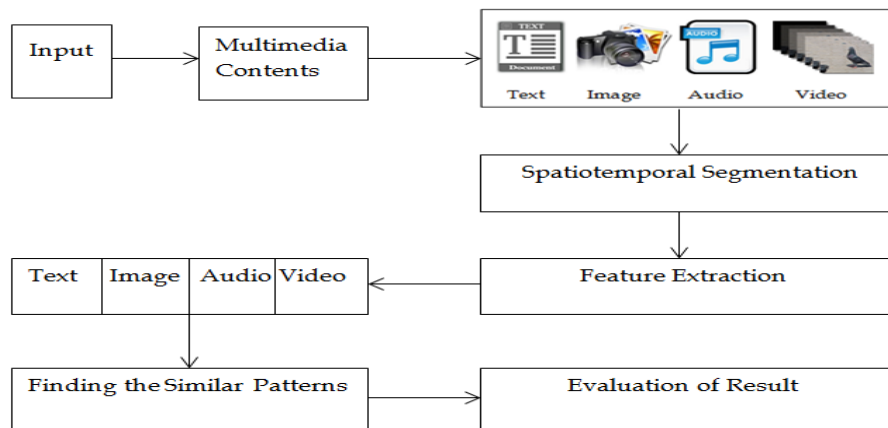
Input

Multimedia Contents

TEXT

Document

AUDIO

Text Image Audio Video

Spatiotemporal Segmentation

Feature Extraction

| Text | Image | Audio | Video |
|---|---|---|---|

Finding the Similar Patterns

Evaluation of Result